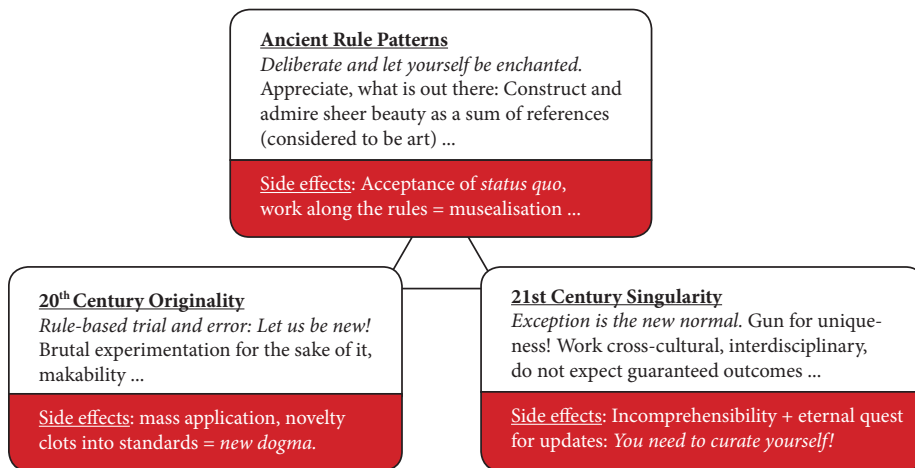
**Ancient Rule Patterns**
*Deliberate and let yourself be enchanted.* Appreciate, what is out there: Construct and admire sheer beauty as a sum of references (considered to be art) ...

Side effects: Acceptance of *status quo*, work along the rules = musealisation ...

**20$^{th}$ Century Originality**
*Rule-based trial and error: Let us be new!* Brutal experimentation for the sake of it, makability ...

Side effects: mass application, novelty clots into standards = *new dogma.*

**21st Century Singularity**
*Exception is the new normal*. Gun for uniqueness! Work cross-cultural, interdisciplinary, do not expect guaranteed outcomes ...

Side effects: Incomprehensibility + eternal quest for updates: *You need to curate yourself!*